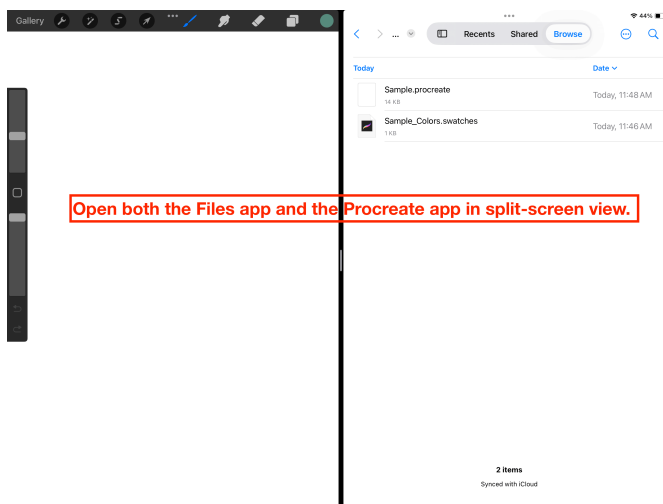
Gallery

44%

...

Recents Shared Browse

Today

Date

Sample.procreate
14 KB

Today, 11:48 AM

Sample_Colors.swatches
1 KB

Today, 11:46 AM

Open both the Files app and the Procreate app in split-screen view.

2 items
Synced with iCloud